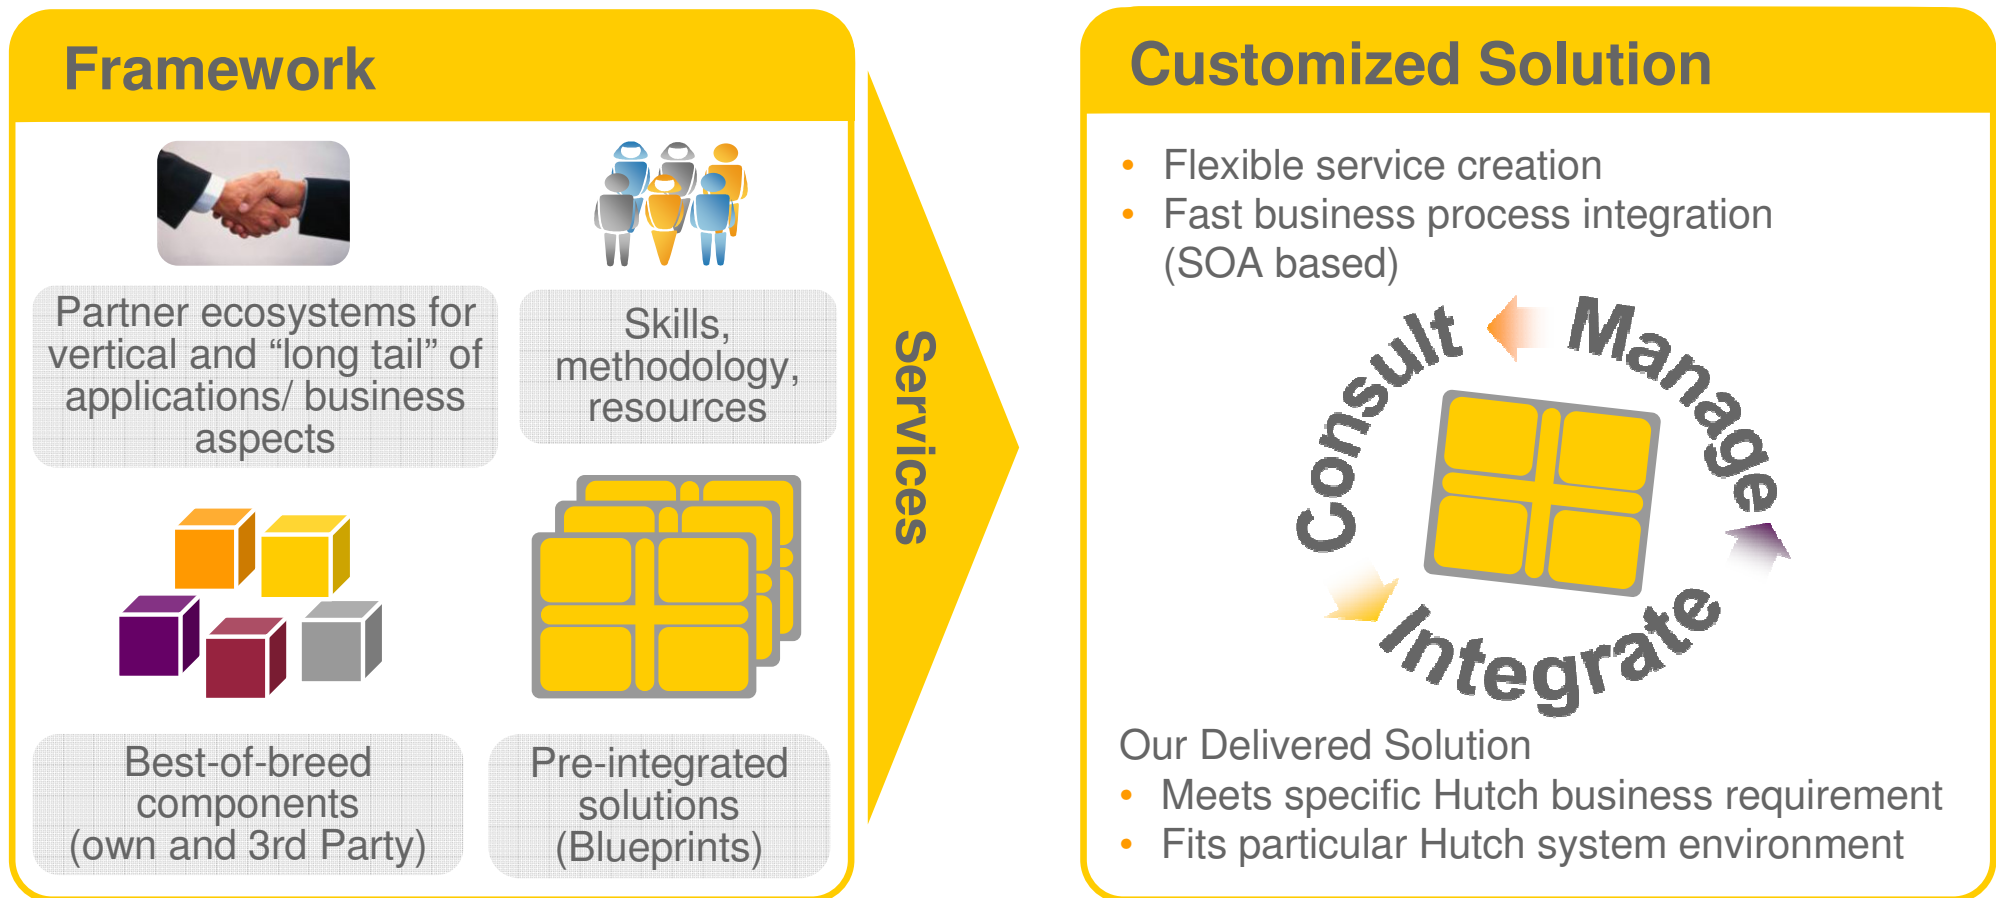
Framework

Partner ecosystems for vertical and “long tail” of applications/ business aspects

Skills, methodology, resources

Best-of-breed components (own and 3rd Party)

Pre-integrated solutions (Blueprints)

Services

Customized Solution

• Flexible service creation
• Fast business process integration (SOA based)

Consult

Manage

Integrate

Our Delivered Solution
• Meets specific Hutch business requirement
• Fits particular Hutch system environment